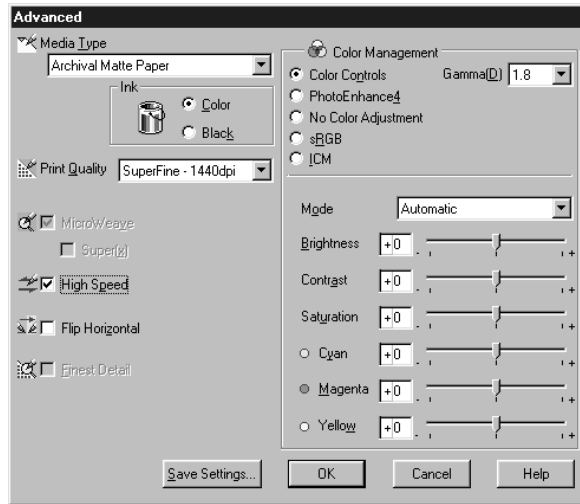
Advanced

Media Type
Archival Matte Paper
Ink
Color
Black

Print Quality SuperFine - 1440dpi

MicroWeave
Super(x)
High Speed
Flip Horizontal
Finest Detail

Color Management
Color Controls
Gamma(D) 1.8
PhotoEnhance4
No Color Adjustment
sRGB
ICM

Mode Automatic
Brightness +0
Contrast +0
Saturation +0
Cyan +0
Magenta +0
Yellow +0

Save Settings... OK Cancel Help